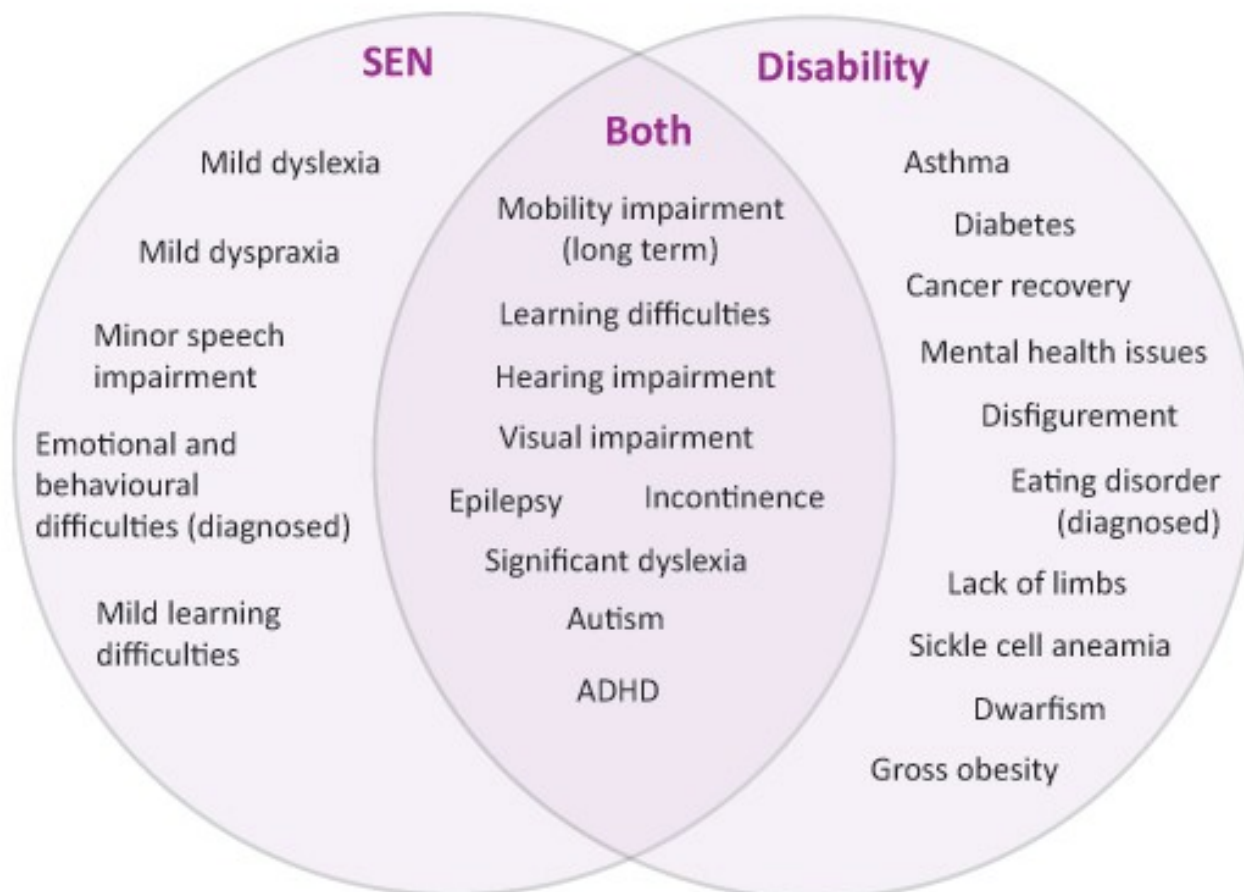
SEN

Mild dyslexia

Mild dyspraxia

Minor speech impairment

Emotional and behavioural difficulties (diagnosed)

Mild learning difficulties

Both

Mobility impairment (long term)

Learning difficulties

Hearing impairment

Visual impairment

Epilepsy

Incontinence

Significant dyslexia

Autism

ADHD

Disability

Asthma

Diabetes

Cancer recovery

Mental health issues

Disfigurement

Eating disorder (diagnosed)

Lack of limbs

Sickle cell aneamia

Dwarfism

Gross obesity